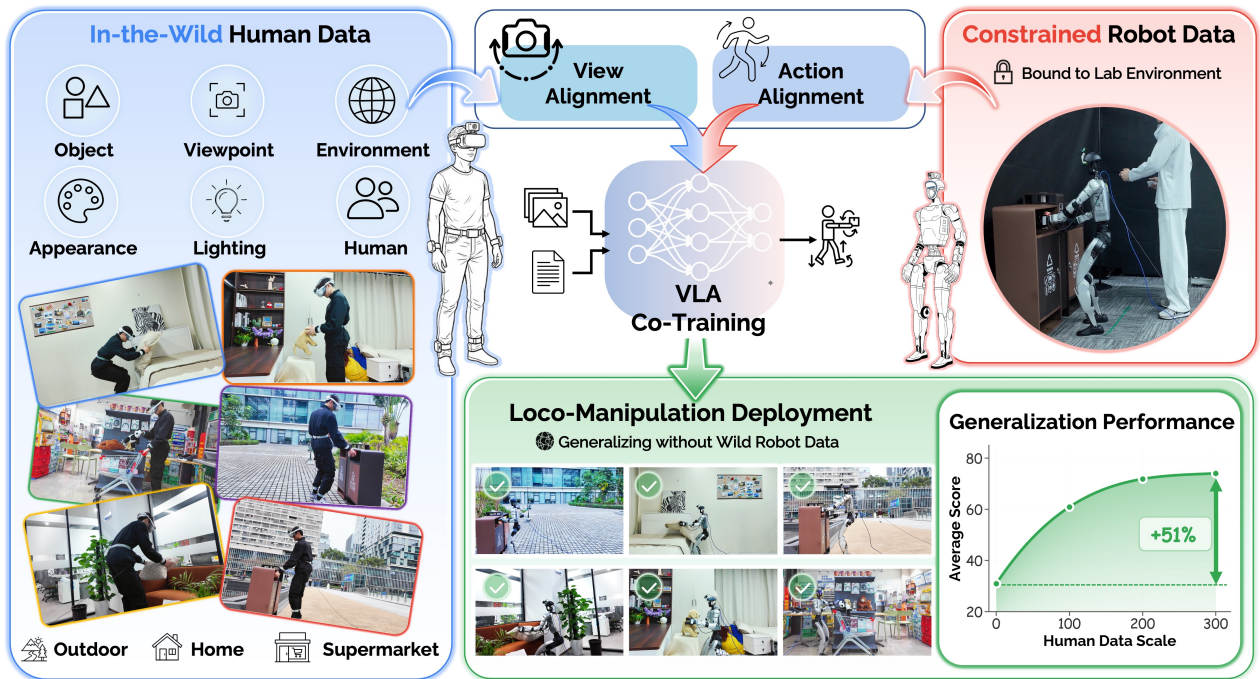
In-the-Wild Human Data

Object
Viewpoint
Environment
Appearance
Lighting
Human

Outdoor
Home
Supermarket

View Alignment
Action Alignment

VLA Co-Training

Constrained Robot Data
Bound to Lab Environment

Loco-Manipulation Deployment
Generalizing without Wild Robot Data

Generalization Performance

| Human Data Scale | 0 | 100 | 200 | 300 |
|---|---|---|---|---|

Average Score
80
60
40
20
+51%